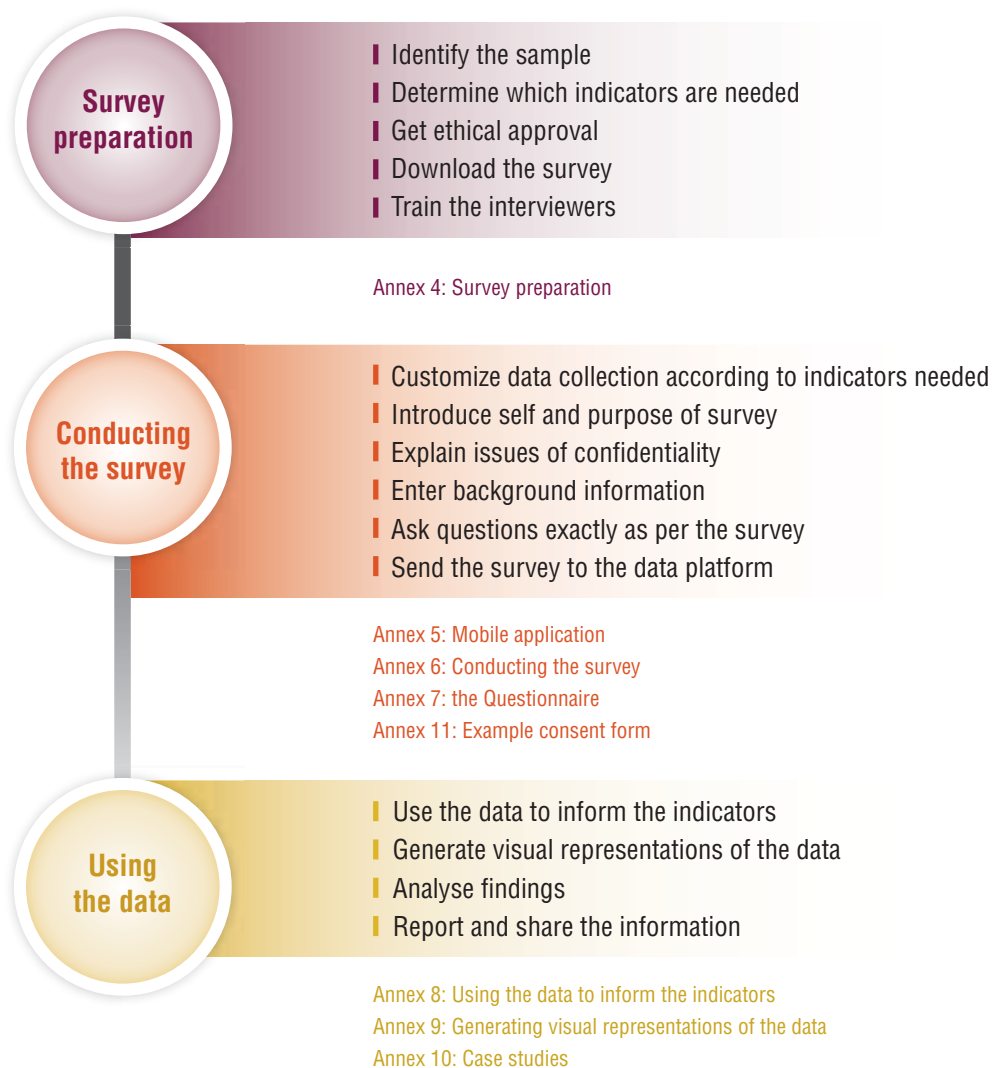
Survey preparation

Identify the sample
Determine which indicators are needed
Get ethical approval
Download the survey
Train the interviewers

Annex 4: Survey preparation

Conducting the survey

Customize data collection according to indicators needed
Introduce self and purpose of survey
Explain issues of confidentiality
Enter background information
Ask questions exactly as per the survey
Send the survey to the data platform

Annex 5: Mobile application
Annex 6: Conducting the survey
Annex 7: the Questionnaire
Annex 11: Example consent form

Using the data

Use the data to inform the indicators
Generate visual representations of the data
Analyse findings
Report and share the information

Annex 8: Using the data to inform the indicators
Annex 9: Generating visual representations of the data
Annex 10: Case studies